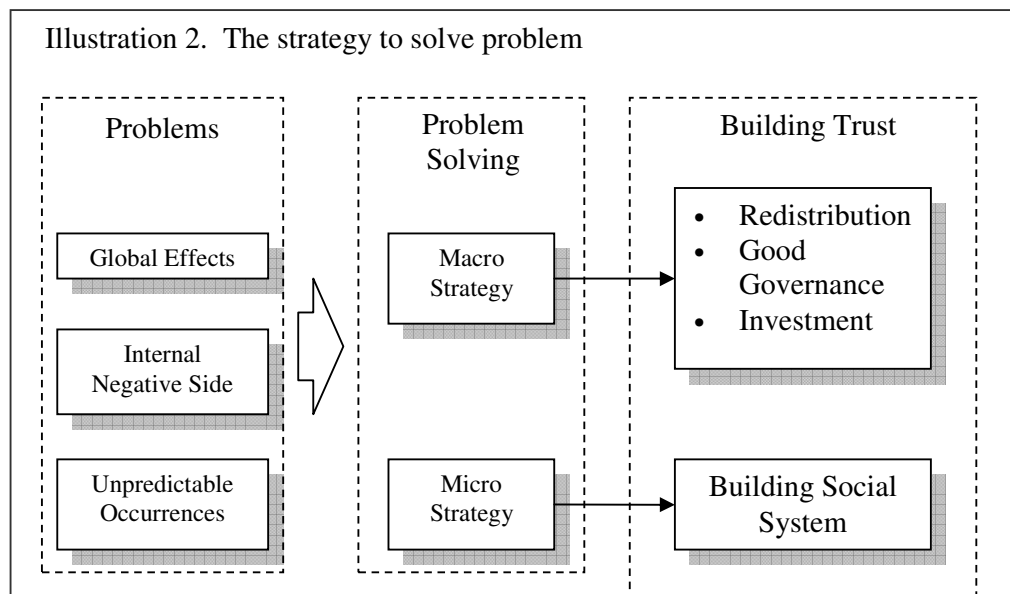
Illustration 2. The strategy to solve problem

Problems

Global Effects

Internal Negative Side

Unpredictable Occurrences

Problem Solving

Macro Strategy

Micro Strategy

Building Trust

- Redistribution
- Good Governance
- Investment

Building Social System